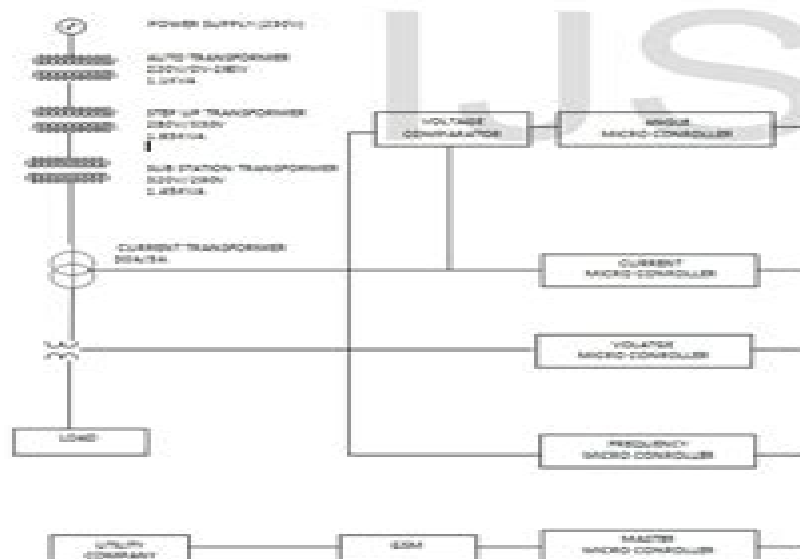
POWER SUPPLY (230V)

AUTO TRANSFORMER
230V/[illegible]
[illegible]

STEP UP TRANSFORMER
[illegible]
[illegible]

SUB STATION TRANSFORMER
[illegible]
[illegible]

CURRENT TRANSFORMER
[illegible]

LOAD

VOLTAGE COMPARATOR

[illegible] MICRO-CONTROLLER

CURRENT MICRO-CONTROLLER

VOLTAGE MICRO-CONTROLLER

FREQUENCY MICRO-CONTROLLER

UTILITY COMPANY

GSM

MASTER MICRO-CONTROLLER